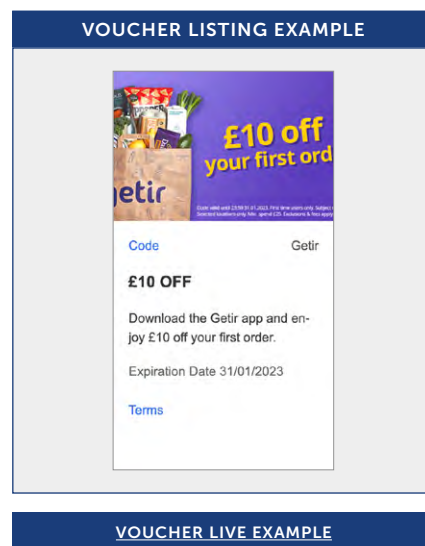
VOUCHER LISTING EXAMPLE

£10 off your first ord

getir

Code valid until 23:59 31.01.2023. First time users only. Subject to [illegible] Selected locations only. Min. spend £25. Exclusions & fees apply.

Code

Getir

£10 OFF

Download the Getir app and enjoy £10 off your first order.

Expiration Date 31/01/2023

Terms

VOUCHER LIVE EXAMPLE